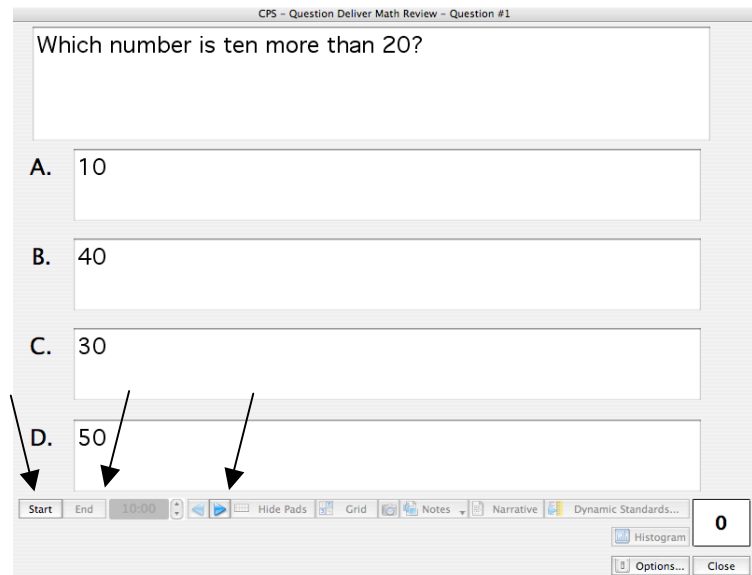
CPS - Question Deliver Math Review - Question #1

Which number is ten more than 20?

A. 10

B. 40

C. 30

D. 50

Start End 10:00 Hide Pads Grid Notes Narrative Dynamic Standards...

0

Histogram

Options... Close